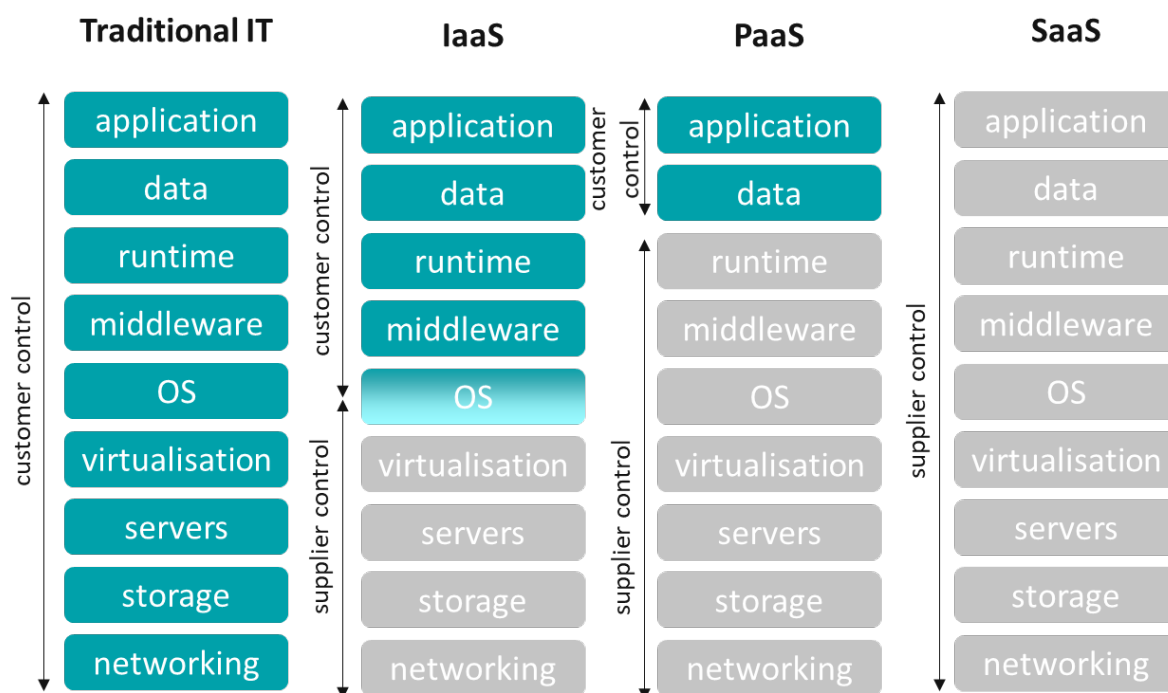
Traditional IT

customer control

application

data

runtime

middleware

OS

virtualisation

servers

storage

networking

IaaS

customer control

application

data

runtime

middleware

OS

supplier control

virtualisation

servers

storage

networking

PaaS

customer control

application

data

supplier control

runtime

middleware

OS

virtualisation

servers

storage

networking

SaaS

supplier control

application

data

runtime

middleware

OS

virtualisation

servers

storage

networking